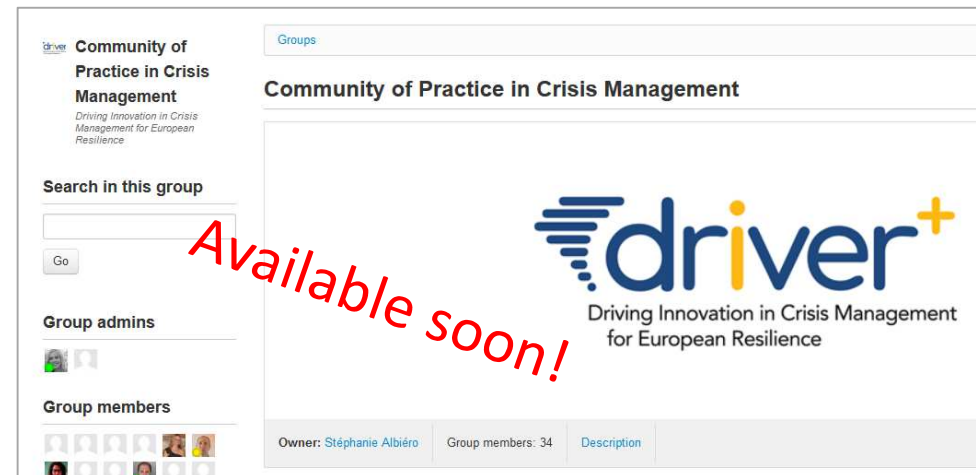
driver Community of Practice in Crisis Management
Driving Innovation in Crisis Management for European Resilience

Search in this group

Go

Group admins

Group members

Groups

Community of Practice in Crisis Management

driver+
Driving Innovation in Crisis Management for European Resilience

Available soon!

Owner: Stéphanie Albiéro | Group members: 34 | Description